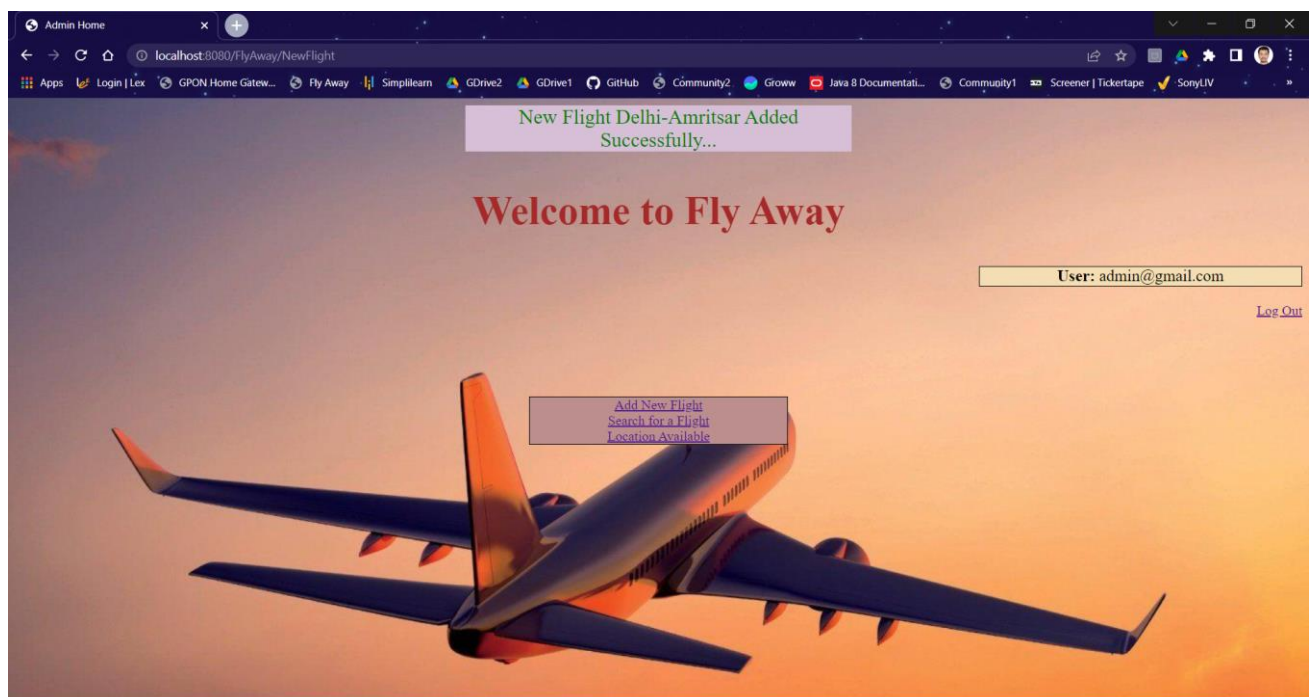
Admin Home

localhost:8080/FlyAway/NewFlight

Apps Login | Lex GPON Home Gatew... Fly Away Simplilearn GDrive2 GDrive1 GitHub Community2 Groww Java 8 Documentati... Community1 Screener | Tickertape SonyLIV

New Flight Delhi-Amritsar Added Successfully...

Welcome to Fly Away

**User:** admin@gmail.com

Log Out

Add New Flight
Search for a Flight
Location Available